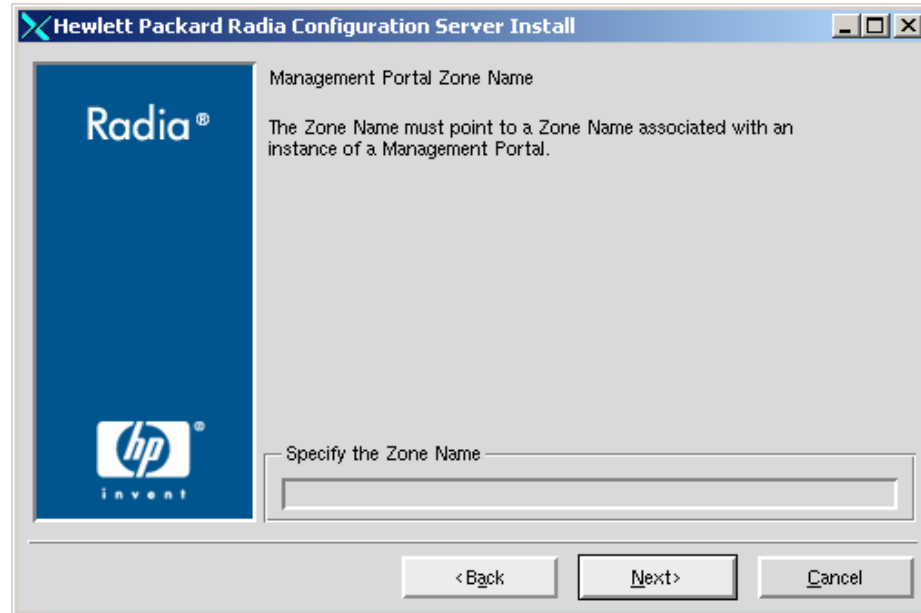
Hewlett Packard Radia Configuration Server Install

Radia®

hp®

invent

Management Portal Zone Name

The Zone Name must point to a Zone Name associated with an instance of a Management Portal.

Specify the Zone Name

<Back

Next>

Cancel